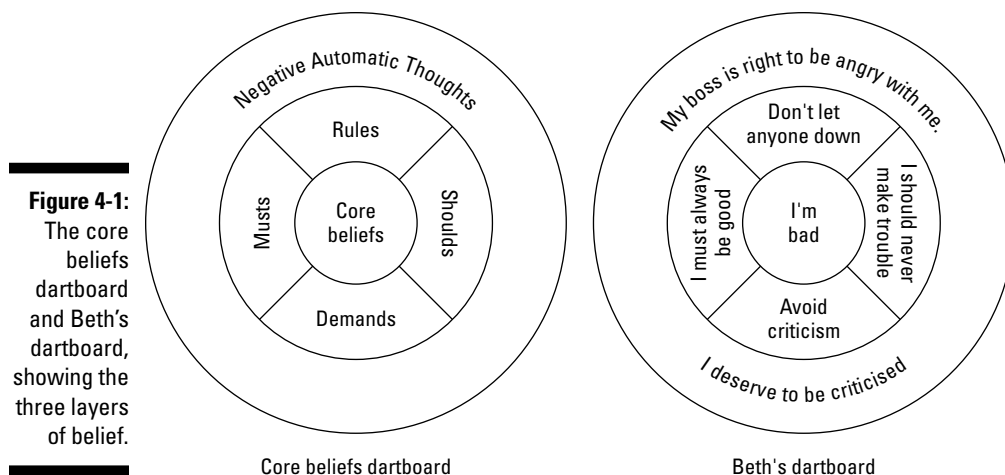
Figure 4-1: The core beliefs dartboard and Beth's dartboard, showing the three layers of belief.

Negative Automatic Thoughts

Rules

Musts

Core beliefs

Shoulds

Demands

Core beliefs dartboard

My boss is right to be angry with me.

Don't let anyone down

I must always be good

I'm bad

I should never make trouble

Avoid criticism

I deserve to be criticised

Beth's dartboard